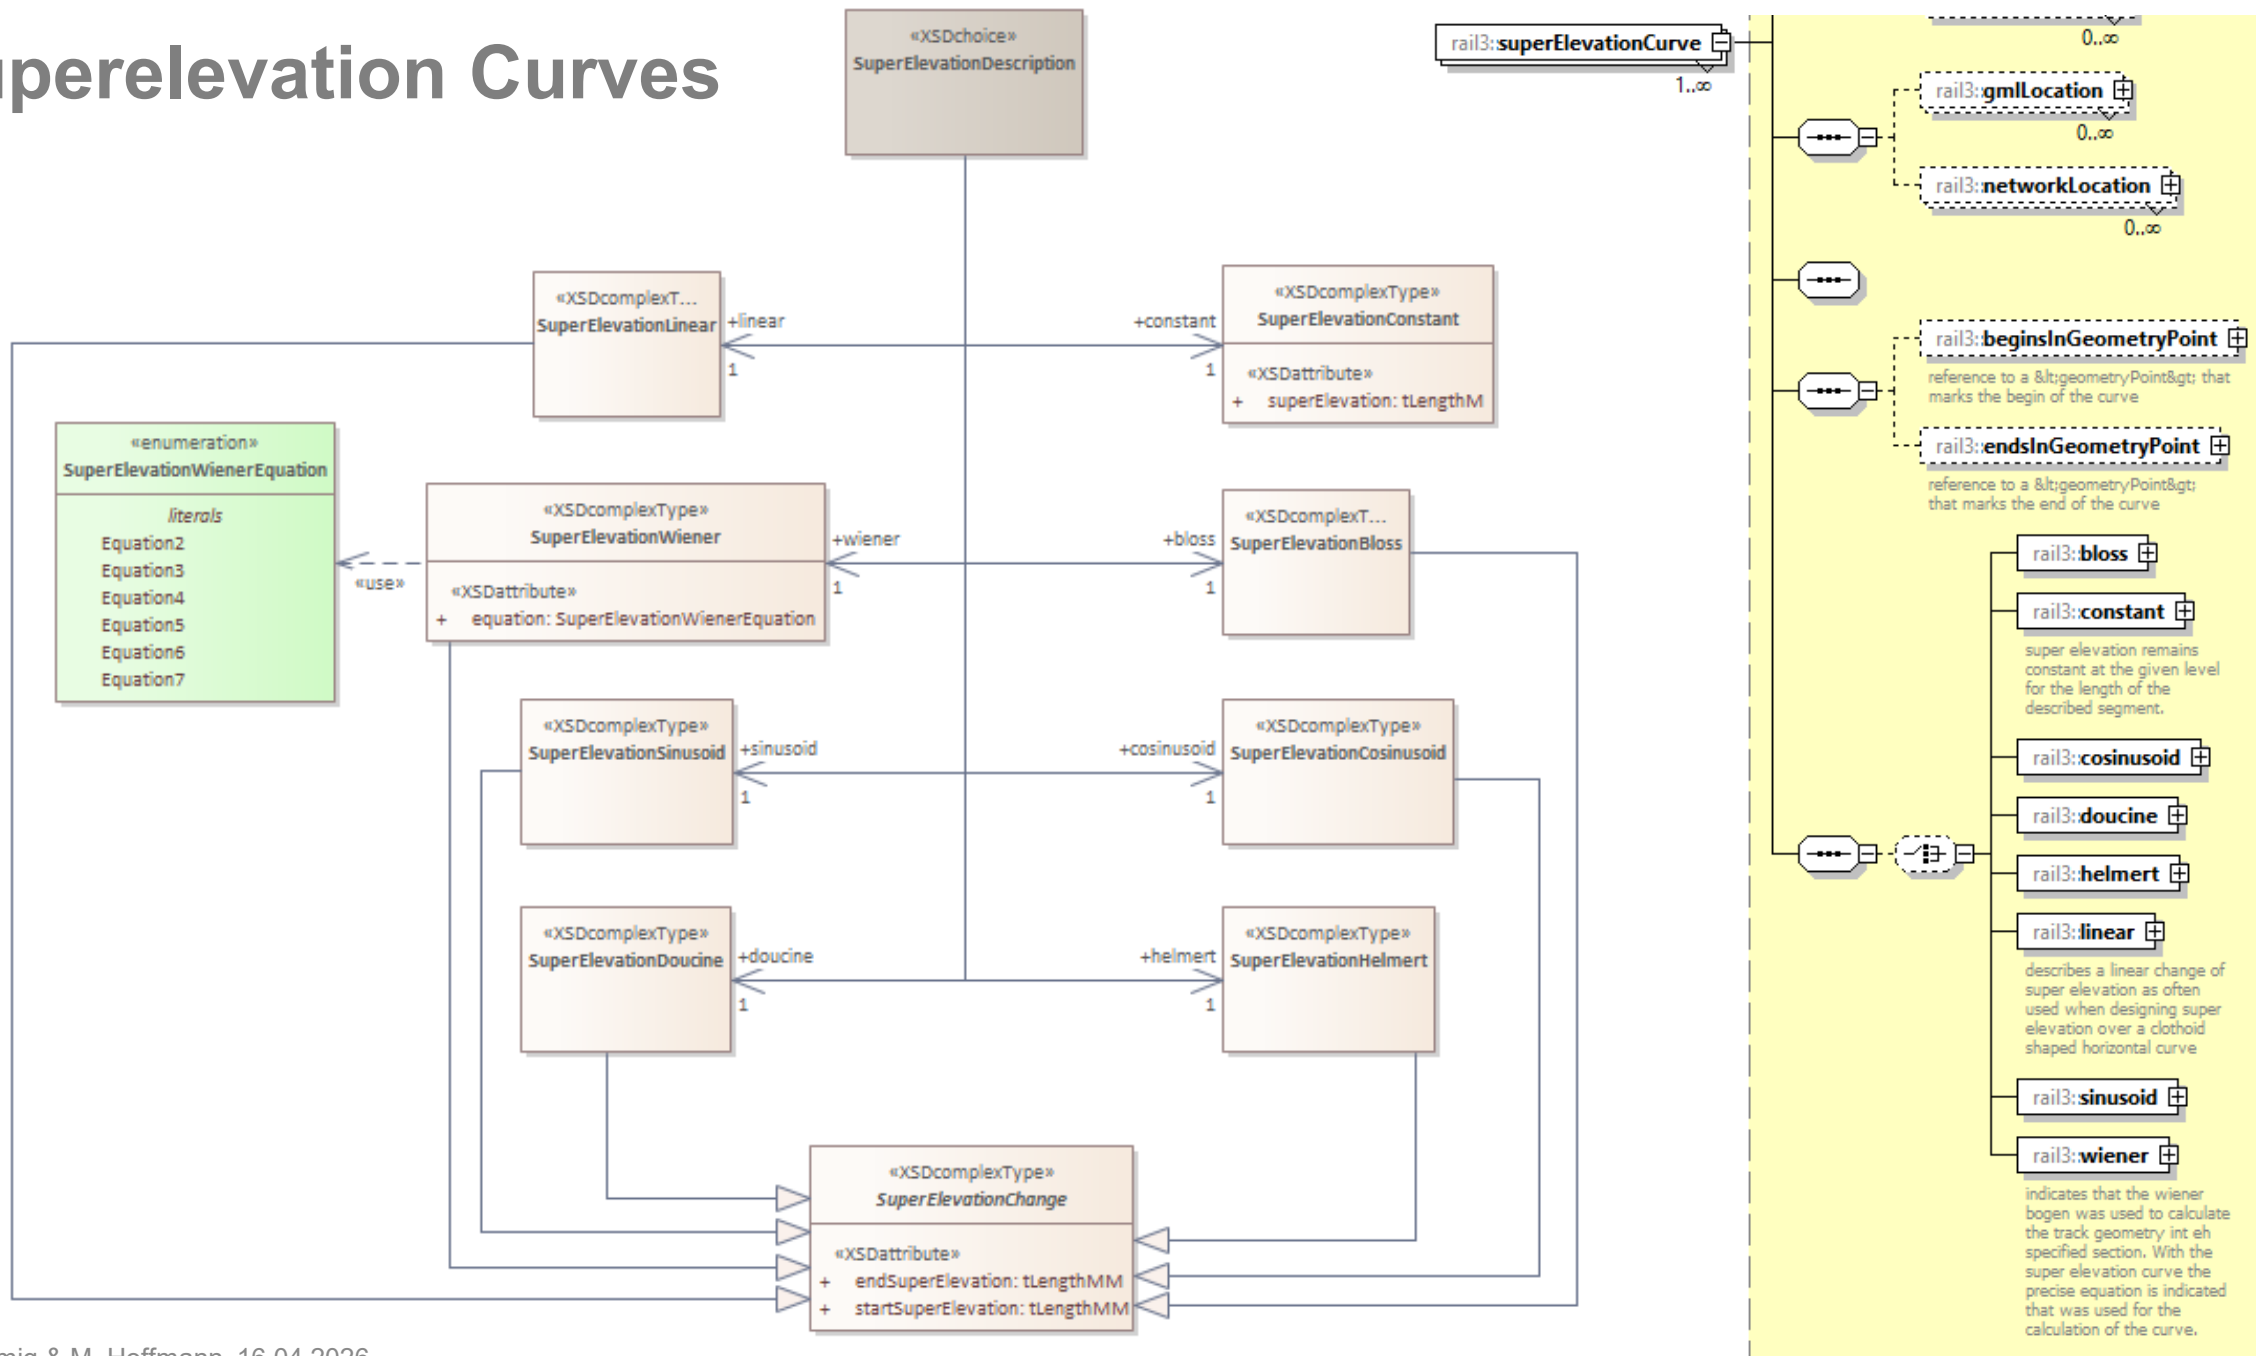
uperelevation Curves

«XSDchoice»
SuperElevationDescription

«XSDcomplexT...
SuperElevationLinear

+linear
1

+constant
1

«XSDcomplexType»
SuperElevationConstant

«XSDattribute»
+ superElevation: tLengthM

«enumeration»
SuperElevationWienerEquation

literals
Equation2
Equation3
Equation4
Equation5
Equation6
Equation7

«use»

«XSDcomplexType»
SuperElevationWiener

«XSDattribute»
+ equation: SuperElevationWienerEquation

+wiener
1

+bloss
1

«XSDcomplexT...
SuperElevationBloss

«XSDcomplexType»
SuperElevationSinusoid

+sinusoid
1

+cosinusoid
1

«XSDcomplexType»
SuperElevationCosinusoid

«XSDcomplexType»
SuperElevationDoucine

+doucine
1

+helmert
1

«XSDcomplexType»
SuperElevationHelmert

«XSDcomplexType»
SuperElevationChange

«XSDattribute»
+ endSuperElevation: tLengthMM
+ startSuperElevation: tLengthMM

rail3:superElevationCurve
1..∞

0..∞

rail3:gmlLocation
0..∞

rail3:networkLocation
0..∞

rail3:beginsInGeometryPoint
reference to a &lt;geometryPoint&gt; that marks the begin of the curve

rail3:endsInGeometryPoint
reference to a &lt;geometryPoint&gt; that marks the end of the curve

rail3:bloss

rail3:constant
super elevation remains constant at the given level for the length of the described segment.

rail3:cosinusoid

rail3:doucine

rail3:helmert

rail3:linear
describes a linear change of super elevation as often used when designing super elevation over a clothoid shaped horizontal curve

rail3:sinusoid

rail3:wiener
indicates that the wiener bogen was used to calculate the track geometry int eh specified section. With the super elevation curve the precise equation is indicated that was used for the calculation of the curve.

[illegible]nig & M. Hoffmann, 16.04.2026